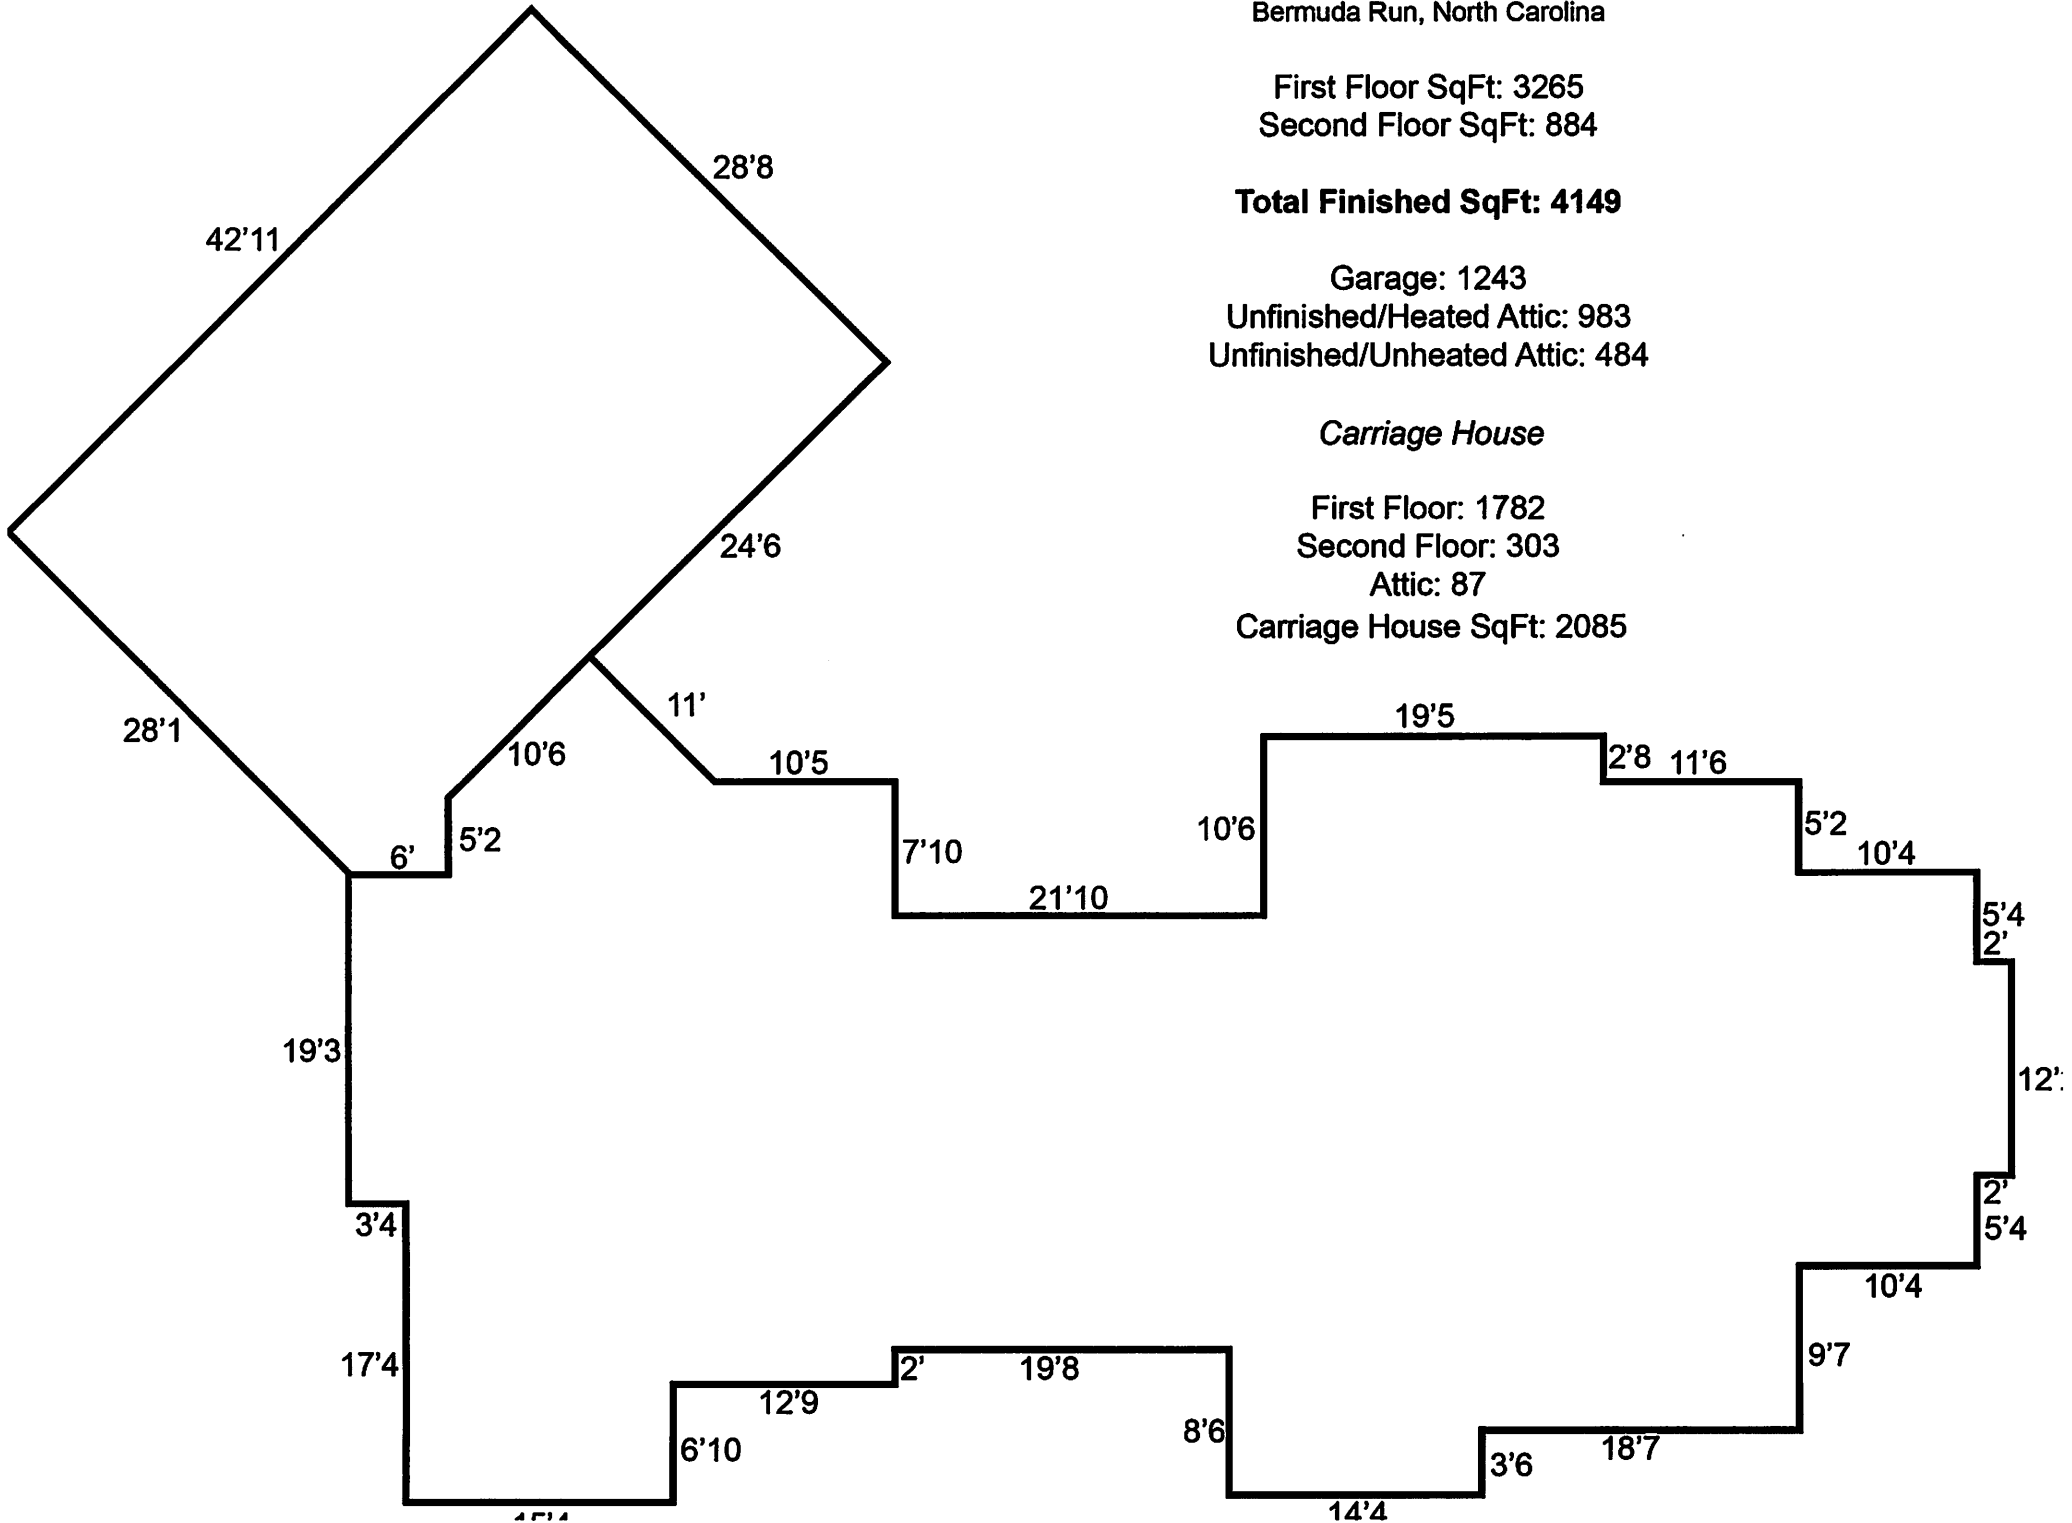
Bermuda Run, North Carolina

First Floor SqFt: 3265
Second Floor SqFt: 884

**Total Finished SqFt: 4149**

Garage: 1243
Unfinished/Heated Attic: 983
Unfinished/Unheated Attic: 484

*Carriage House*

First Floor: 1782
Second Floor: 303
Attic: 87
Carriage House SqFt: 2085

28’8
42’11
24’6
28’1
11’
10’6
10’5
19’5
2’8
11’6
6’
5’2
7’10
10’6
5’2
10’4
21’10
5’4
2’
19’3
12’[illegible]
2’
5’4
3’4
10’4
17’4
2’
19’8
9’7
12’9
8’6
6’10
18’7
3’6
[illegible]
14’4